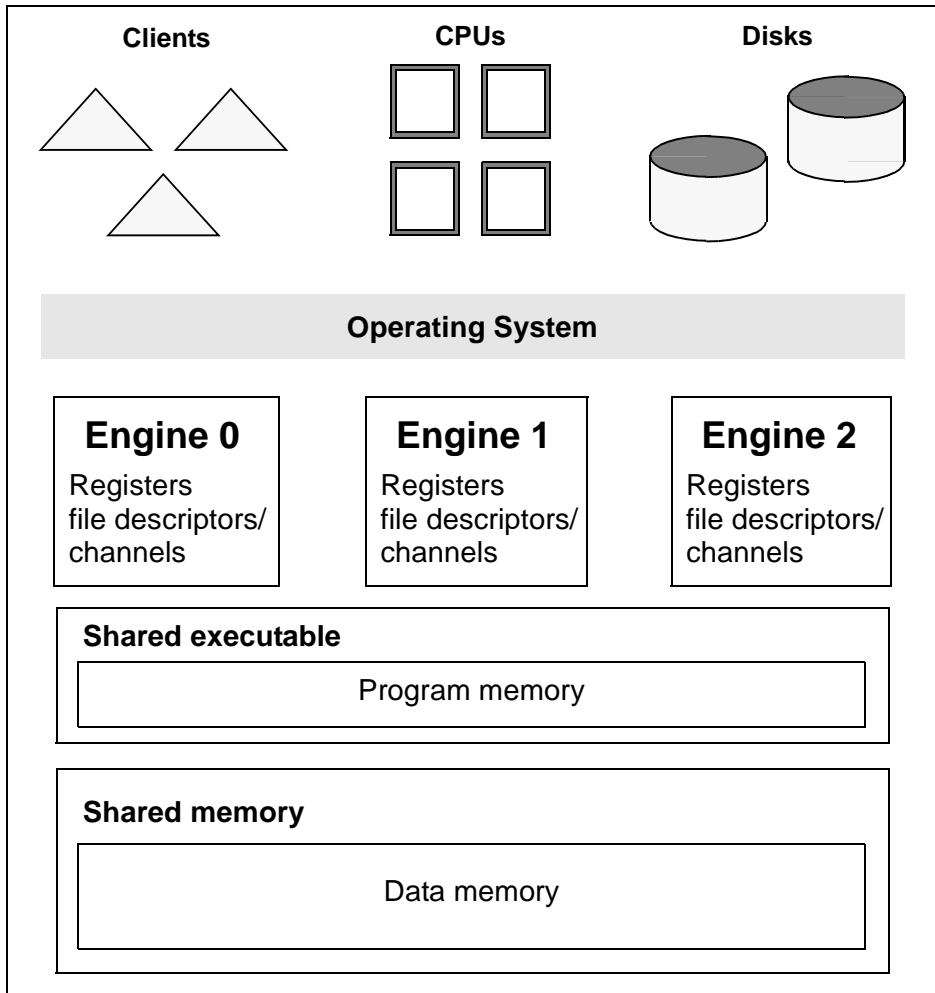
Clients

CPUs

Disks

Operating System

Engine 0
Registers
file descriptors/
channels

Engine 1
Registers
file descriptors/
channels

Engine 2
Registers
file descriptors/
channels

Shared executable

Program memory

Shared memory

Data memory